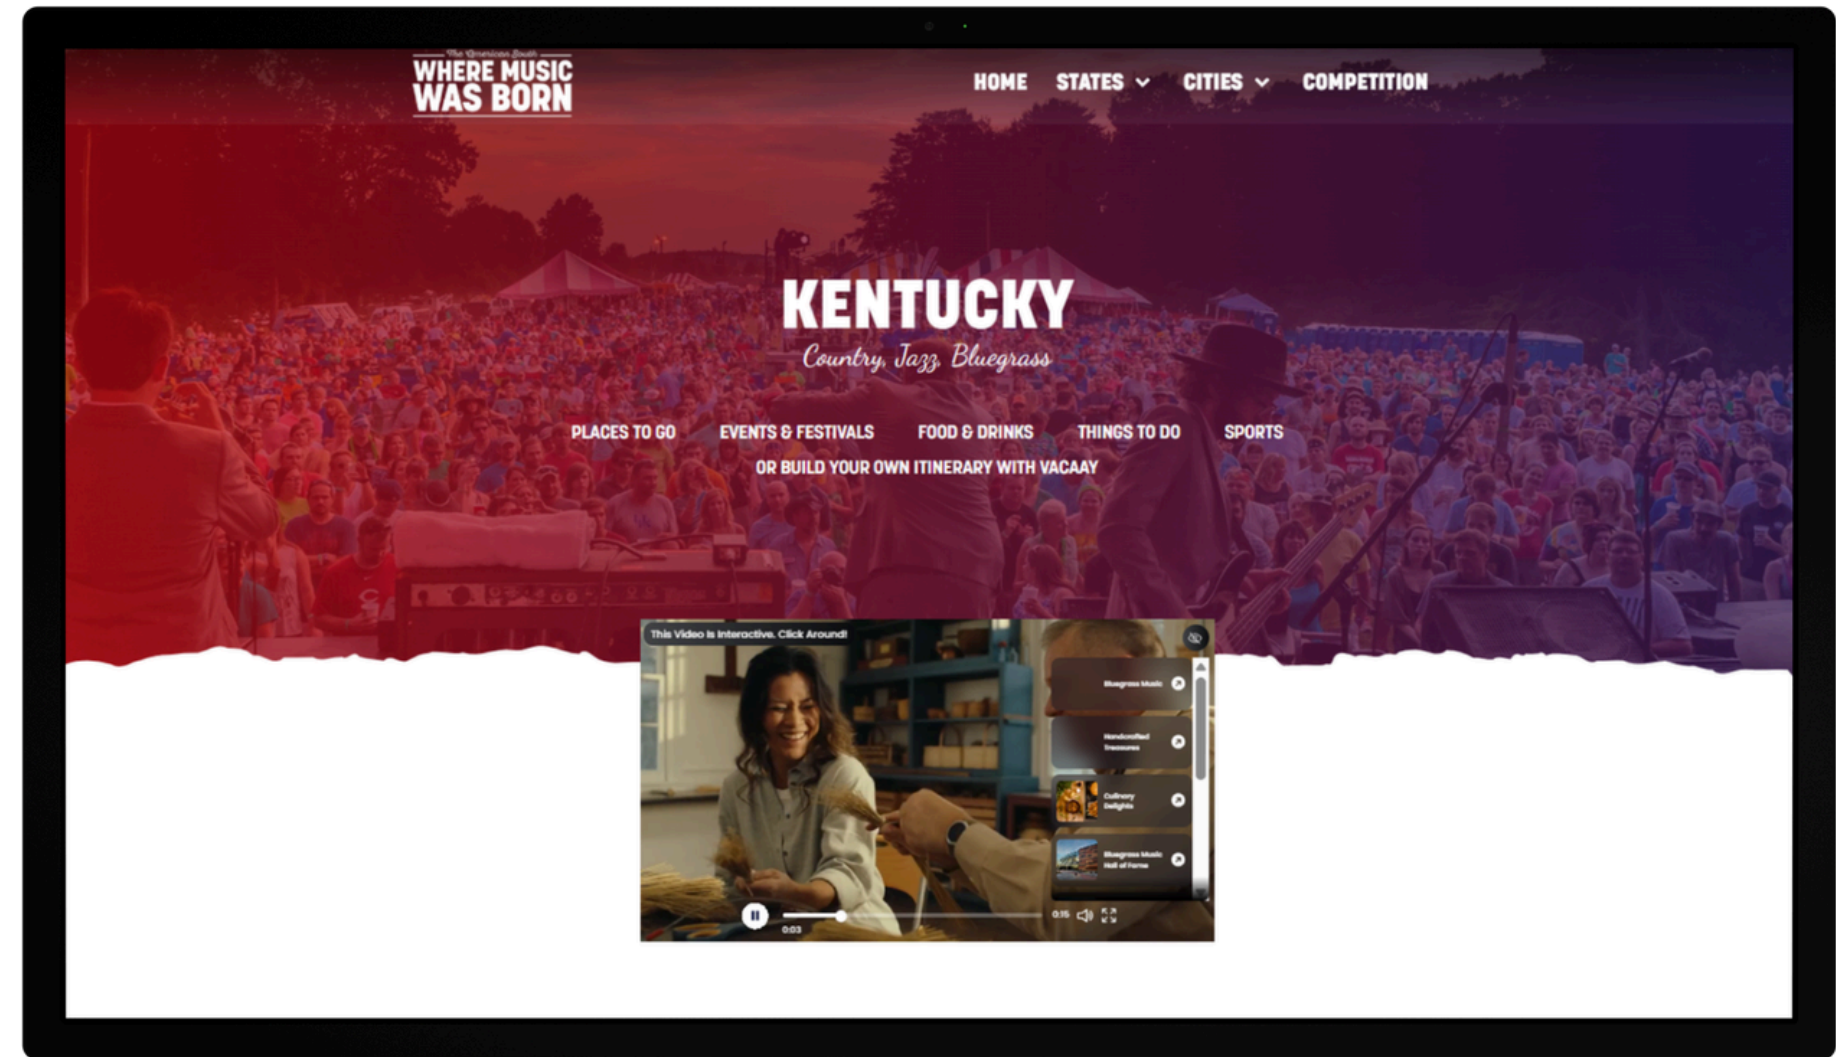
The American South
WHERE MUSIC WAS BORN

HOME STATES CITIES COMPETITION

KENTUCKY
Country, Jazz, Bluegrass

PLACES TO GO EVENTS & FESTIVALS FOOD & DRINKS THINGS TO DO SPORTS
OR BUILD YOUR OWN ITINERARY WITH VACAAY

This Video Is Interactive. Click Around!

Bluegrass Music
Handcrafted Treasures
Culinary Delights
Bluegrass Music Hall of Fame

0:03
0:15